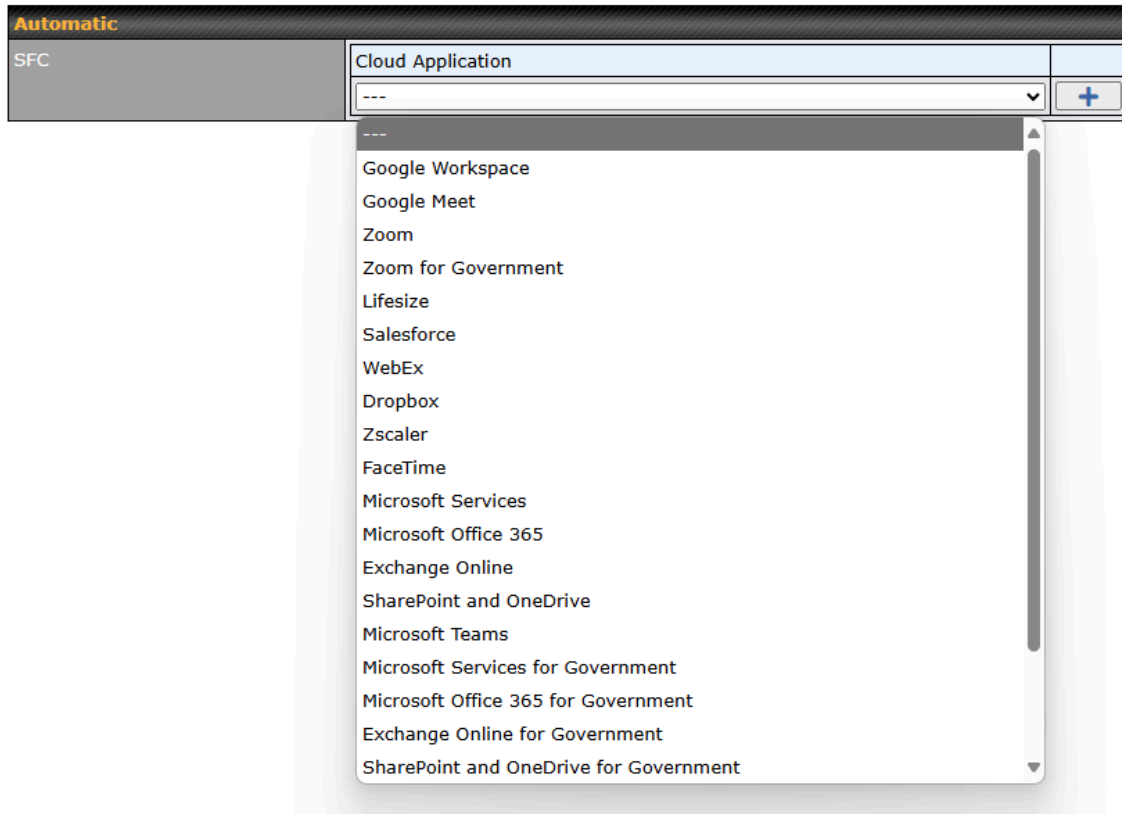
Automatic

SFC

Cloud Application

---

+

---
Google Workspace
Google Meet
Zoom
Zoom for Government
Lifesize
Salesforce
WebEx
Dropbox
Zscaler
FaceTime
Microsoft Services
Microsoft Office 365
Exchange Online
SharePoint and OneDrive
Microsoft Teams
Microsoft Services for Government
Microsoft Office 365 for Government
Exchange Online for Government
SharePoint and OneDrive for Government